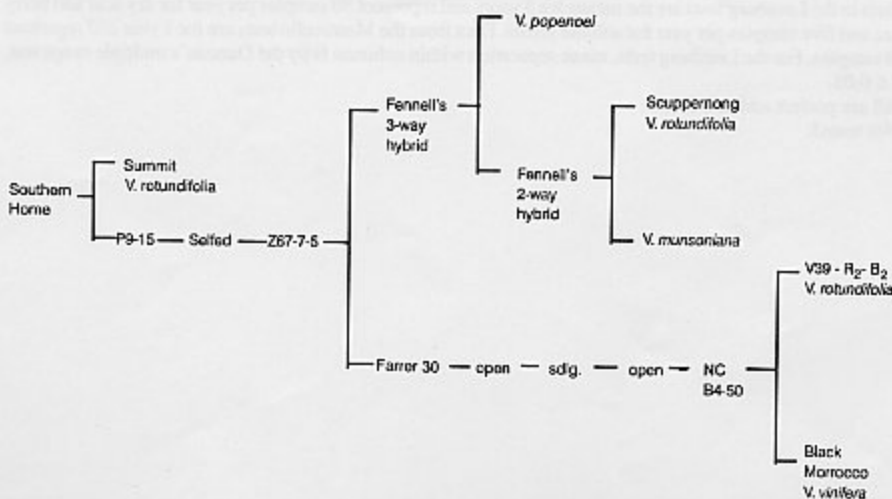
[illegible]

Southern Home

Summit
V. rotundifolia

P9-15 — Selfed — Z67-7-5

Fennell's 3-way hybrid

V. popenoei

Fennell's 2-way hybrid

Scuppernong
V. rotundifolia

V. munsoniana

Farrer 30 — open — sdlg. — open — NC B4-50

V39 - $R_2$- $B_2$
V. rotundifolia

Black Morrocco
V. vinifera